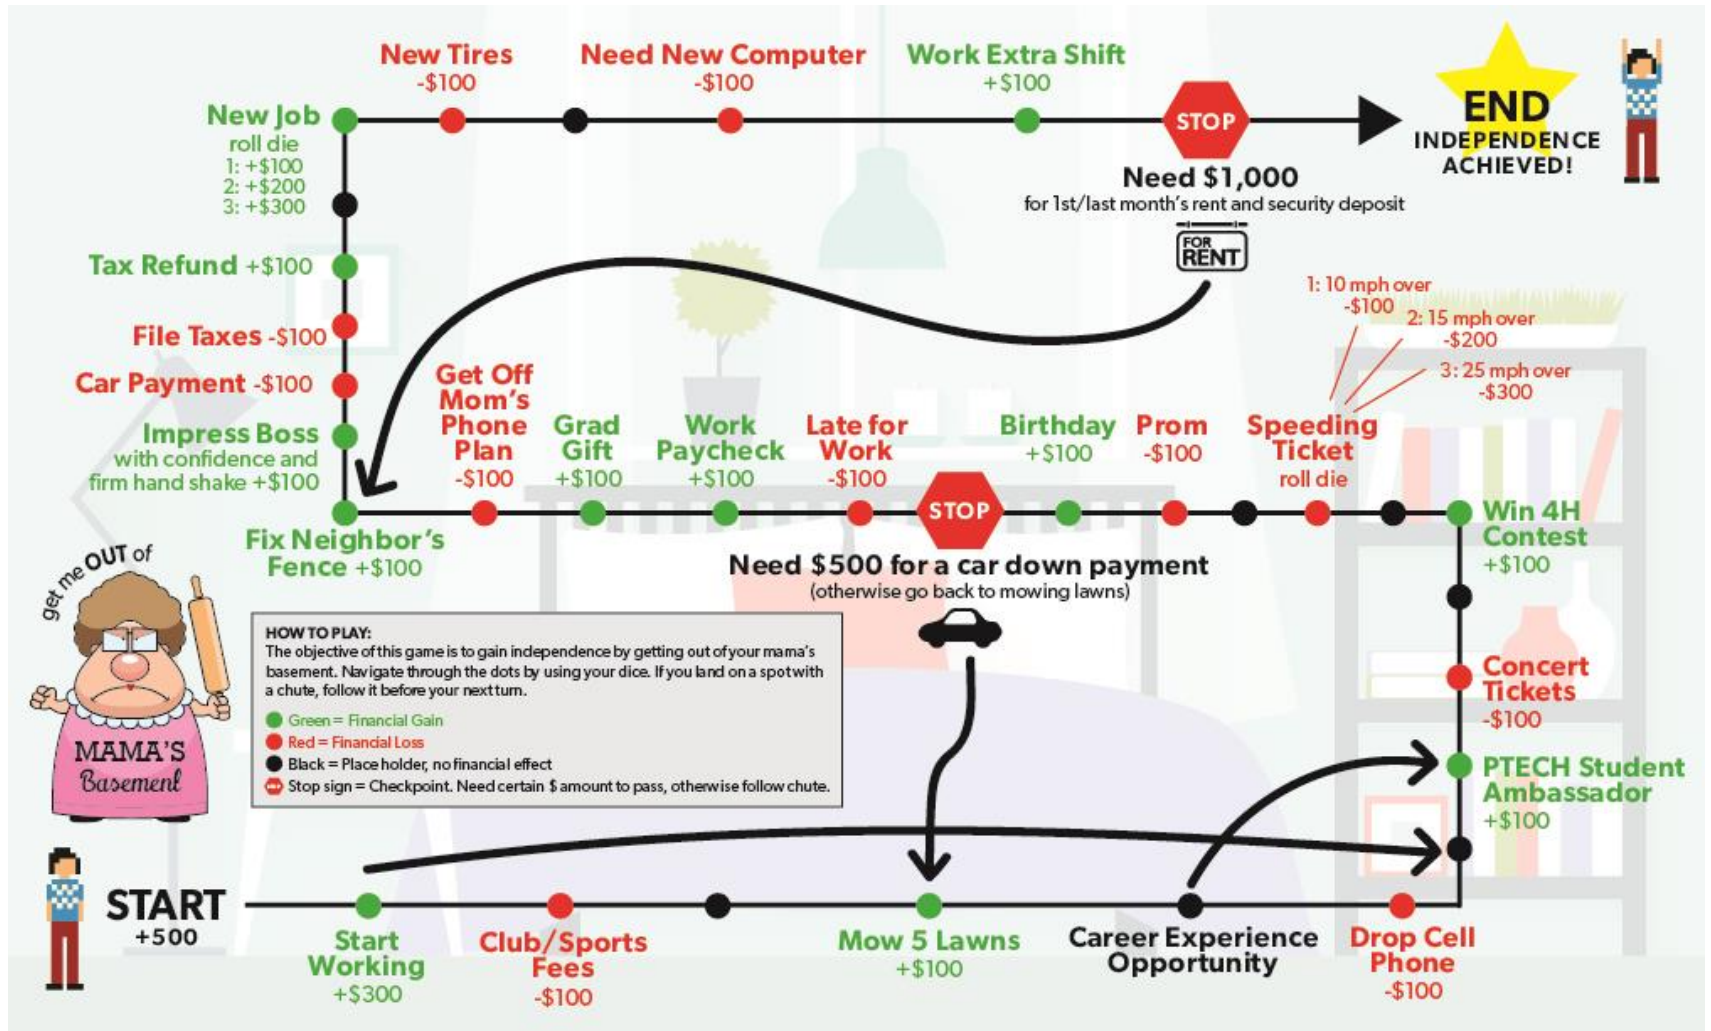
New Tires
-\$100

Need New Computer
-\$100

Work Extra Shift
+\$100

STOP

END
INDEPENDENCE ACHIEVED!

New Job
roll die
1: +\$100
2: +\$200
3: +\$300

Need \$1,000
for 1st/last month's rent and security deposit

FOR RENT

Tax Refund +\$100

File Taxes -\$100

Car Payment -\$100

Impress Boss
with confidence and firm hand shake +\$100

1: 10 mph over
-\$100
2: 15 mph over
-\$200
3: 25 mph over
-\$300

Get Off Mom's Phone Plan
-\$100

Grad Gift
+\$100

Work Paycheck
+\$100

Late for Work
-\$100

Birthday
+\$100

Prom
-\$100

Speeding Ticket
roll die

STOP

Win 4H Contest
+\$100

Fix Neighbor's Fence +\$100

Need \$500 for a car down payment
(otherwise go back to mowing lawns)

get me OUT of

MAMA'S Basement

HOW TO PLAY:
The objective of this game is to gain independence by getting out of your mama's basement. Navigate through the dots by using your dice. If you land on a spot with a chute, follow it before your next turn.

Green = Financial Gain
Red = Financial Loss
Black = Place holder, no financial effect
Stop sign = Checkpoint. Need certain \$ amount to pass, otherwise follow chute.

Concert Tickets
-\$100

PTECH Student Ambassador
+\$100

START
+500

Start Working
+\$300

Club/Sports Fees
-\$100

Mow 5 Lawns
+\$100

Career Experience Opportunity

Drop Cell Phone
-\$100